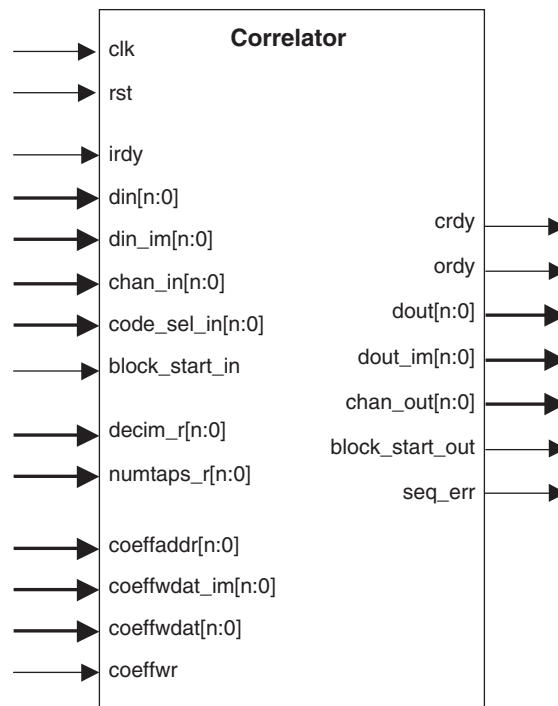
Correlator

clk
rst
irdy
din[n:0]
din_im[n:0]
chan_in[n:0]
code_sel_in[n:0]
block_start_in
decim_r[n:0]
numtaps_r[n:0]
coeffaddr[n:0]
coeffwdat_im[n:0]
coeffwdat[n:0]
coeffwr

crdy
ordy
dout[n:0]
dout_im[n:0]
chan_out[n:0]
block_start_out
seq_err